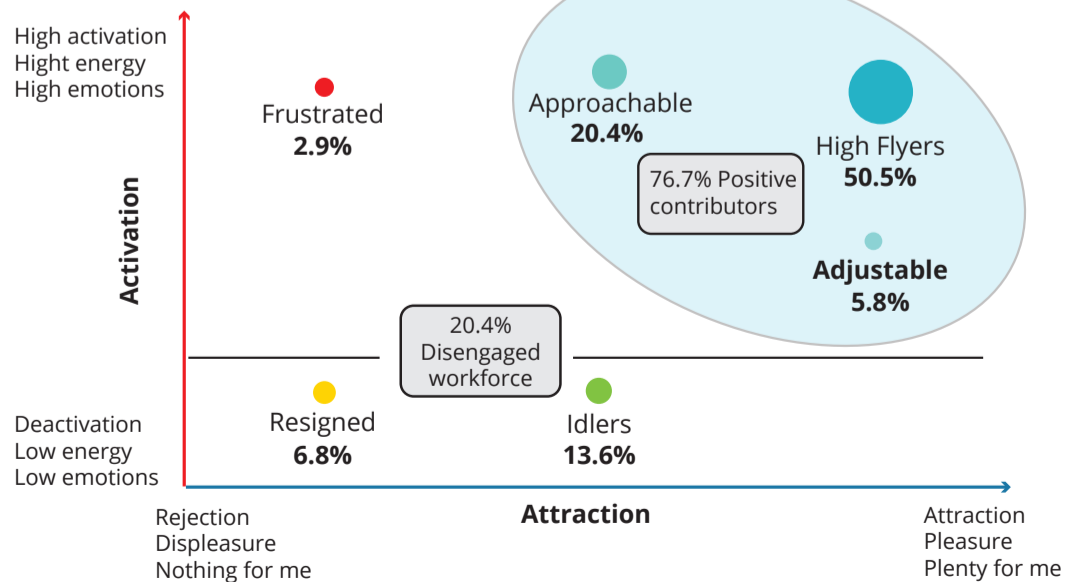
High activation
Hight energy
High emotions

Activation

Frustrated
2.9%

Approachable
20.4%

High Flyers
50.5%

76.7% Positive contributors

Adjustable
5.8%

20.4%
Disengaged workforce

Deactivation
Low energy
Low emotions

Resigned
6.8%

Idlers
13.6%

Rejection
Displeasure
Nothing for me

Attraction

Attraction
Pleasure
Plenty for me